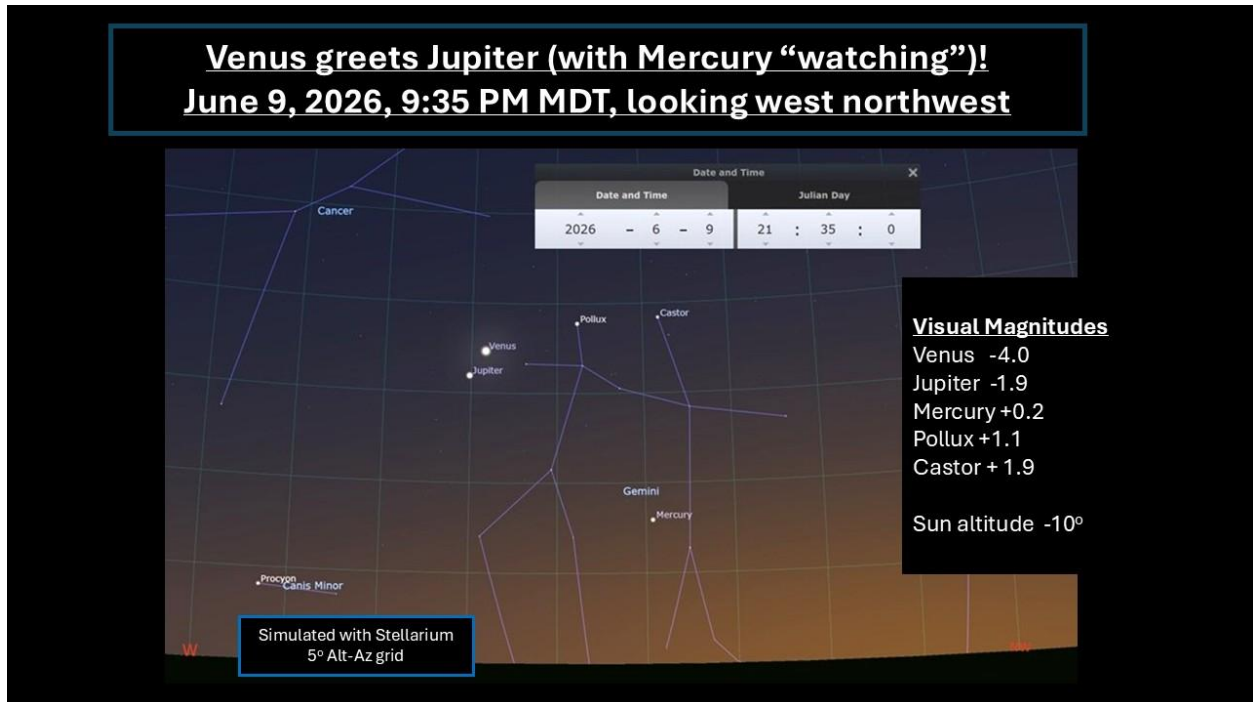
Venus greets Jupiter (with Mercury "watching")!
June 9, 2026, 9:35 PM MDT, looking west northwest

Date and Time
Date and Time | Julian Day
2026 – 6 – 9 | 21 : 35 : 0

Cancer
Pollux
Castor
Venus
Jupiter
Gemini
Mercury
Procyon
Canis Minor
W
NW

Visual Magnitudes
Venus -4.0
Jupiter -1.9
Mercury +0.2
Pollux +1.1
Castor + 1.9

Sun altitude -10º

Simulated with Stellarium
5º Alt-Az grid